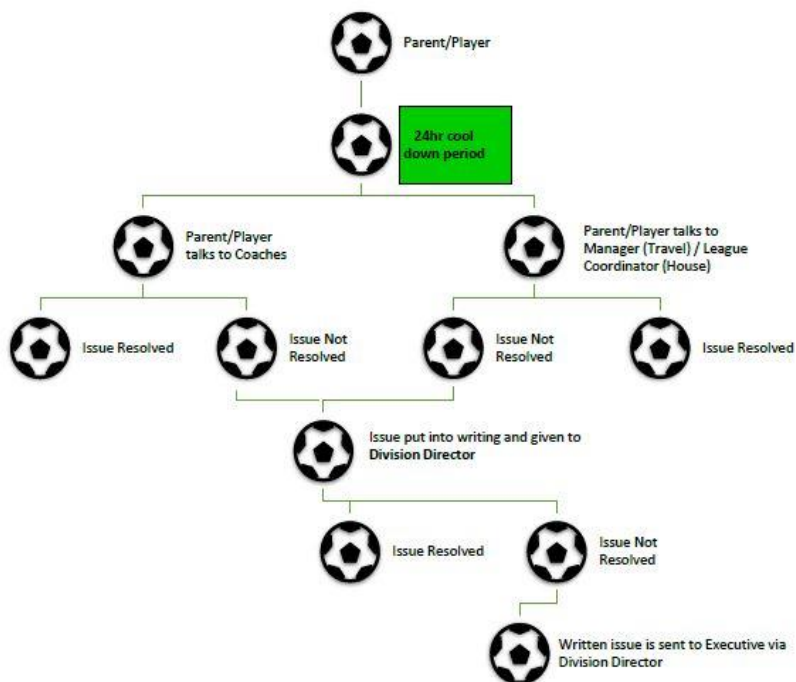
Parent/Player

24hr cool down period

Parent/Player talks to Coaches

Parent/Player talks to Manager (Travel) / League Coordinator (House)

Issue Resolved

Issue Not Resolved

Issue Not Resolved

Issue Resolved

Issue put into writing and given to **Division Director**

Issue Resolved

Issue Not Resolved

Written issue is sent to Executive via Division Director